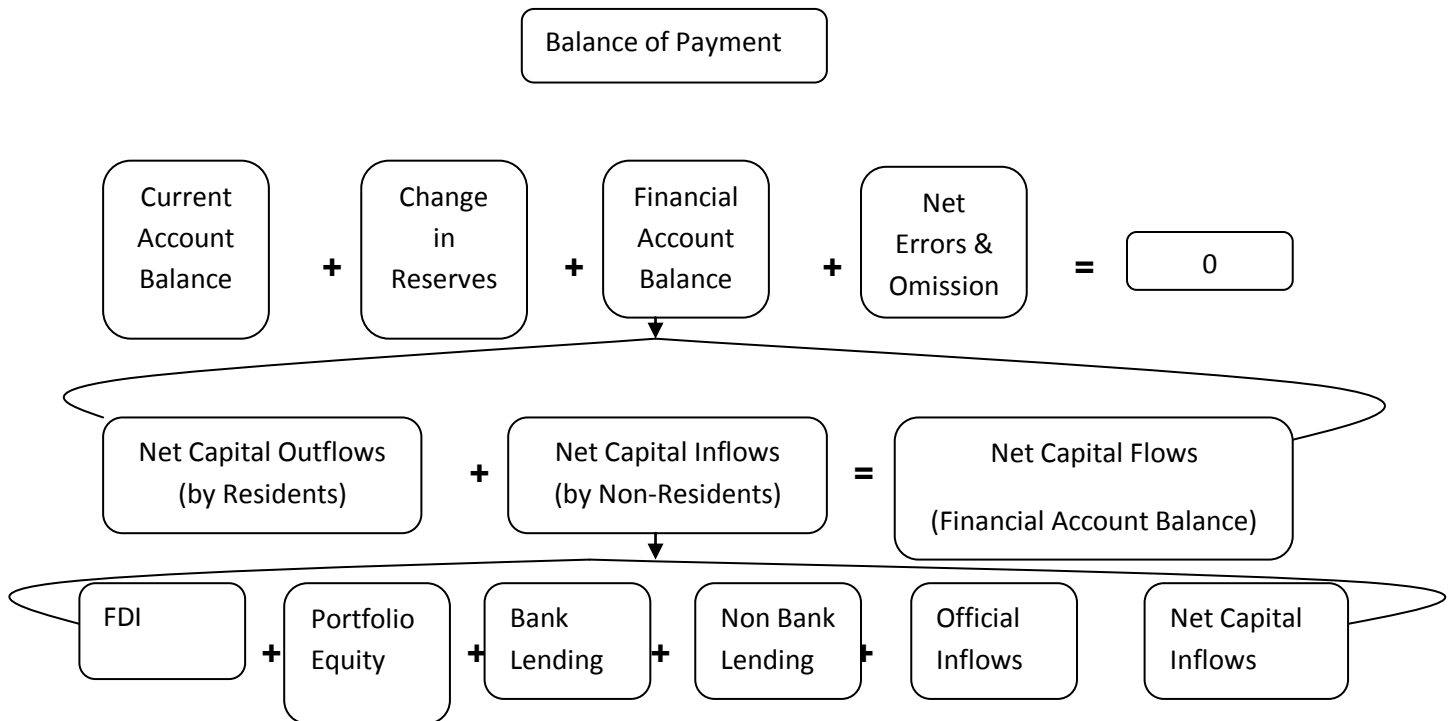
Balance of Payment

Current Account Balance + Change in Reserves + Financial Account Balance + Net Errors & Omission = 0

Net Capital Outflows (by Residents) + Net Capital Inflows (by Non-Residents) = Net Capital Flows (Financial Account Balance)

FDI + Portfolio Equity + Bank Lending + Non Bank Lending + Official Inflows Net Capital Inflows